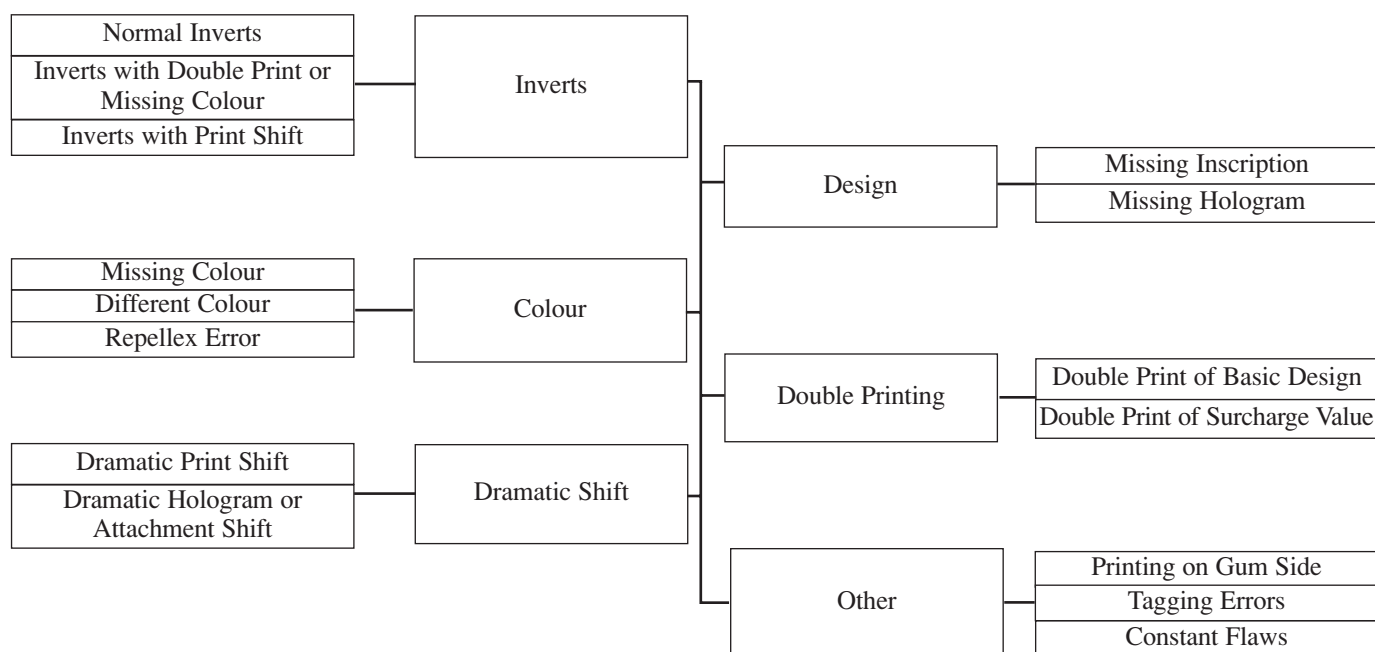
Normal Inverts
Inverts with Double Print or Missing Colour
Inverts with Print Shift

Inverts

Missing Colour
Different Colour
Repellex Error

Colour

Dramatic Print Shift
Dramatic Hologram or Attachment Shift

Dramatic Shift

Design

Missing Inscription
Missing Hologram

Double Printing

Double Print of Basic Design
Double Print of Surcharge Value

Other

Printing on Gum Side
Tagging Errors
Constant Flaws